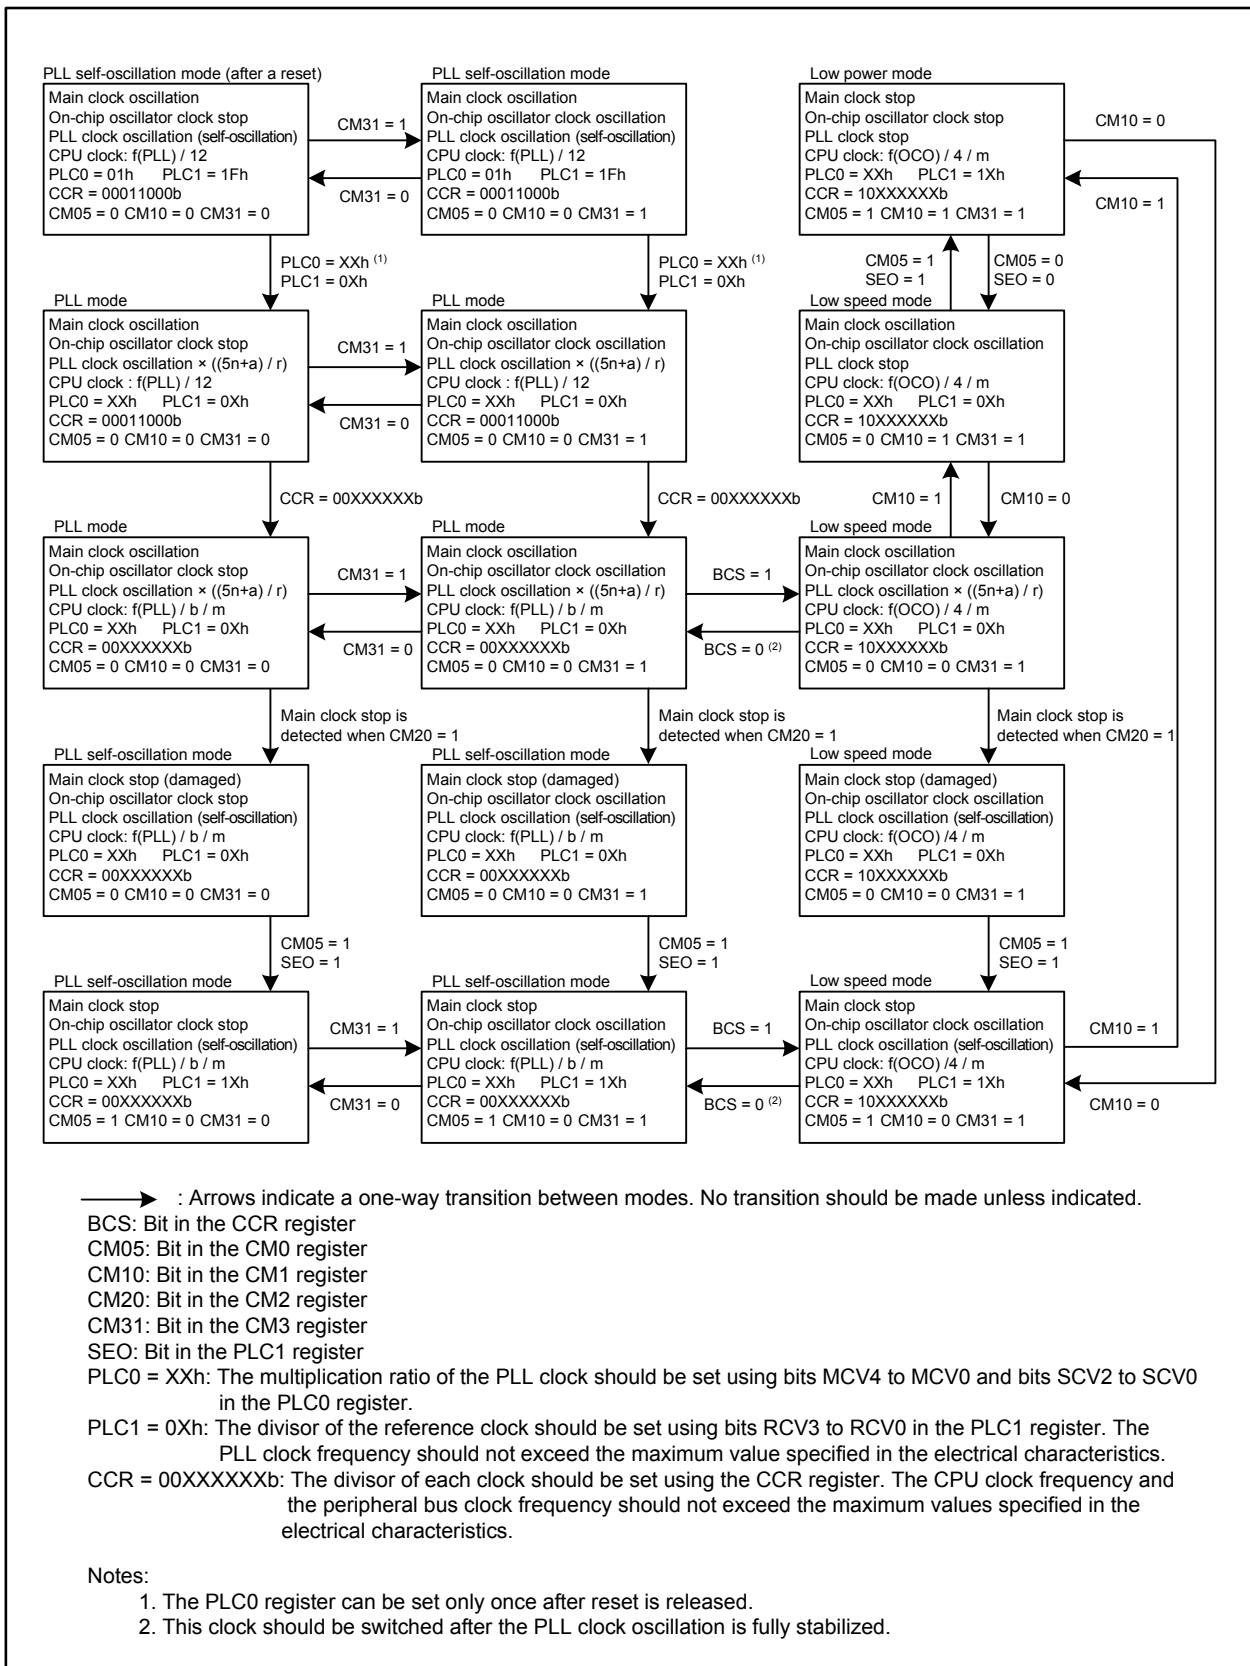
PLL self-oscillation mode (after a reset)
Main clock oscillation
On-chip oscillator clock stop
PLL clock oscillation (self-oscillation)
CPU clock: f(PLL) / 12
PLC0 = 01h PLC1 = 1Fh
CCR = 00011000b
CM05 = 0 CM10 = 0 CM31 = 0

CM31 = 1

CM31 = 0

PLL self-oscillation mode
Main clock oscillation
On-chip oscillator clock oscillation
PLL clock oscillation (self-oscillation)
CPU clock: f(PLL) / 12
PLC0 = 01h PLC1 = 1Fh
CCR = 00011000b
CM05 = 0 CM10 = 0 CM31 = 1

Low power mode
Main clock stop
On-chip oscillator clock stop
PLL clock stop
CPU clock: f(OCO) / 4 / m
PLC0 = XXh PLC1 = 1Xh
CCR = 10XXXXXXb
CM05 = 1 CM10 = 1 CM31 = 1

CM10 = 0

CM10 = 1

PLC0 = XXh $^{(1)}$
PLC1 = 0Xh

PLC0 = XXh $^{(1)}$
PLC1 = 0Xh

CM05 = 1
SEO = 1

CM05 = 0
SEO = 0

PLL mode
Main clock oscillation
On-chip oscillator clock stop
PLL clock oscillation × ((5n+a) / r)
CPU clock : f(PLL) / 12
PLC0 = XXh PLC1 = 0Xh
CCR = 00011000b
CM05 = 0 CM10 = 0 CM31 = 0

CM31 = 1

CM31 = 0

PLL mode
Main clock oscillation
On-chip oscillator clock oscillation
PLL clock oscillation × ((5n+a) / r)
CPU clock : f(PLL) / 12
PLC0 = XXh PLC1 = 0Xh
CCR = 00011000b
CM05 = 0 CM10 = 0 CM31 = 1

Low speed mode
Main clock oscillation
On-chip oscillator clock oscillation
PLL clock stop
CPU clock: f(OCO) / 4 / m
PLC0 = XXh PLC1 = 0Xh
CCR = 10XXXXXXb
CM05 = 0 CM10 = 1 CM31 = 1

CCR = 00XXXXXXb

CCR = 00XXXXXXb

CM10 = 1

CM10 = 0

PLL mode
Main clock oscillation
On-chip oscillator clock stop
PLL clock oscillation × ((5n+a) / r)
CPU clock: f(PLL) / b / m
PLC0 = XXh PLC1 = 0Xh
CCR = 00XXXXXXb
CM05 = 0 CM10 = 0 CM31 = 0

CM31 = 1

CM31 = 0

PLL mode
Main clock oscillation
On-chip oscillator clock oscillation
PLL clock oscillation × ((5n+a) / r)
CPU clock: f(PLL) / b / m
PLC0 = XXh PLC1 = 0Xh
CCR = 00XXXXXXb
CM05 = 0 CM10 = 0 CM31 = 1

BCS = 1

BCS = 0 $^{(2)}$

Low speed mode
Main clock oscillation
On-chip oscillator clock oscillation
PLL clock oscillation × ((5n+a) / r)
CPU clock: f(OCO) / 4 / m
PLC0 = XXh PLC1 = 0Xh
CCR = 10XXXXXXb
CM05 = 0 CM10 = 0 CM31 = 1

Main clock stop is detected when CM20 = 1

Main clock stop is detected when CM20 = 1

Main clock stop is detected when CM20 = 1

PLL self-oscillation mode
Main clock stop (damaged)
On-chip oscillator clock stop
PLL clock oscillation (self-oscillation)
CPU clock: f(PLL) / b / m
PLC0 = XXh PLC1 = 0Xh
CCR = 00XXXXXXb
CM05 = 0 CM10 = 0 CM31 = 0

PLL self-oscillation mode
Main clock stop (damaged)
On-chip oscillator clock oscillation
PLL clock oscillation (self-oscillation)
CPU clock: f(PLL) / b / m
PLC0 = XXh PLC1 = 0Xh
CCR = 00XXXXXXb
CM05 = 0 CM10 = 0 CM31 = 1

Low speed mode
Main clock stop (damaged)
On-chip oscillator clock oscillation
PLL clock oscillation (self-oscillation)
CPU clock: f(OCO) /4 / m
PLC0 = XXh PLC1 = 0Xh
CCR = 10XXXXXXb
CM05 = 0 CM10 = 0 CM31 = 1

CM05 = 1
SEO = 1

CM05 = 1
SEO = 1

CM05 = 1
SEO = 1

PLL self-oscillation mode
Main clock stop
On-chip oscillator clock stop
PLL clock oscillation (self-oscillation)
CPU clock: f(PLL) / b / m
PLC0 = XXh PLC1 = 1Xh
CCR = 00XXXXXXb
CM05 = 1 CM10 = 0 CM31 = 0

CM31 = 1

CM31 = 0

PLL self-oscillation mode
Main clock stop
On-chip oscillator clock oscillation
PLL clock oscillation (self-oscillation)
CPU clock: f(PLL) / b / m
PLC0 = XXh PLC1 = 1Xh
CCR = 00XXXXXXb
CM05 = 1 CM10 = 0 CM31 = 1

BCS = 1

BCS = 0 $^{(2)}$

Low speed mode
Main clock stop
On-chip oscillator clock oscillation
PLL clock oscillation (self-oscillation)
CPU clock: f(OCO) /4 / m
PLC0 = XXh PLC1 = 1Xh
CCR = 10XXXXXXb
CM05 = 1 CM10 = 0 CM31 = 1

CM10 = 1

CM10 = 0

: Arrows indicate a one-way transition between modes. No transition should be made unless indicated.
BCS: Bit in the CCR register
CM05: Bit in the CM0 register
CM10: Bit in the CM1 register
CM20: Bit in the CM2 register
CM31: Bit in the CM3 register
SEO: Bit in the PLC1 register
PLC0 = XXh: The multiplication ratio of the PLL clock should be set using bits MCV4 to MCV0 and bits SCV2 to SCV0 in the PLC0 register.
PLC1 = 0Xh: The divisor of the reference clock should be set using bits RCV3 to RCV0 in the PLC1 register. The PLL clock frequency should not exceed the maximum value specified in the electrical characteristics.
CCR = 00XXXXXXb: The divisor of each clock should be set using the CCR register. The CPU clock frequency and the peripheral bus clock frequency should not exceed the maximum values specified in the electrical characteristics.

Notes:
1. The PLC0 register can be set only once after reset is released.
2. This clock should be switched after the PLL clock oscillation is fully stabilized.